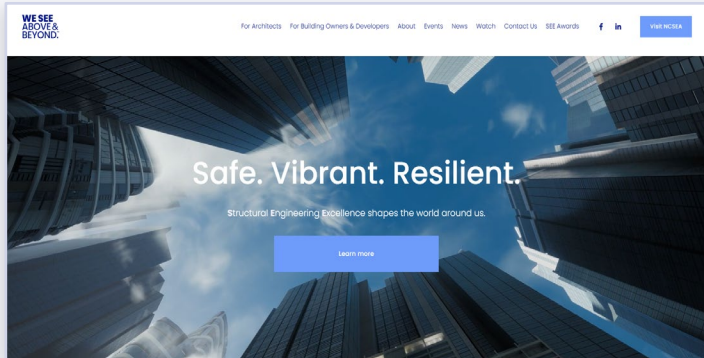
WE SEE ABOVE & BEYOND.

For Architects For Building Owners & Developers About Events News Watch Contact Us SEE Awards f in Visit NCSEA

Safe. Vibrant. Resilient.

Structural Engineering Excellence shapes the world around us.

Learn more